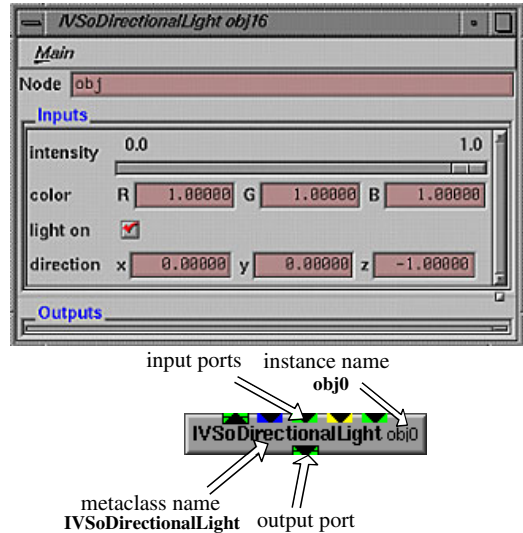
IVSoDirectionalLight obj16

Main

Node obj

Inputs

intensity 0.0 1.0

color R 1.00000 G 1.00000 B 1.00000

light on

direction x 0.00000 y 0.00000 z -1.00000

Outputs

input ports

instance name
obj0

IVSoDirectionalLight obj0

metaclass name
IVSoDirectionalLight

output port